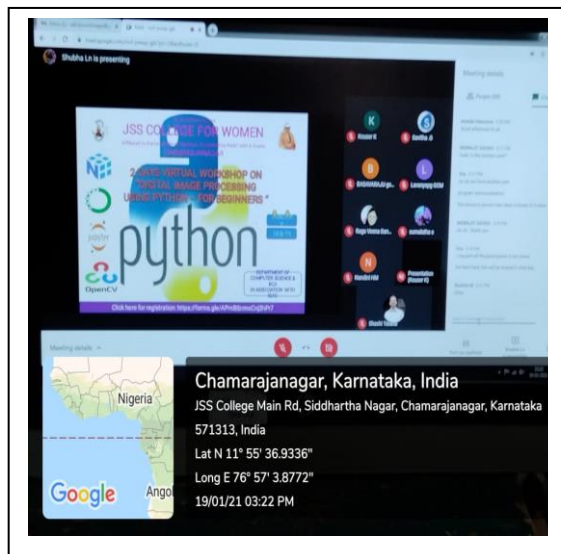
Shubha Ln is presenting

Meeting details

JSS COLLEGE FOR WOMEN

2 DAYS VIRTUAL WORKSHOP ON DIGITAL IMAGE PROCESSING USING PYTHON - FOR BEGINNERS

python

OpenCV

DEPARTMENT OF COMPUTER SCIENCE & BCA IN ASSOCIATION WITH IQAC

Click here for registration https://forms.gle/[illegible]

Meeting details

Nigeria

Google

Ango

Chamarajanagar, Karnataka, India

JSS College Main Rd, Siddhartha Nagar, Chamarajanagar, Karnataka 571313, India

Lat N 11° 55' 36.9336"

Long E 76° 57' 3.8772"

19/01/21 03:22 PM